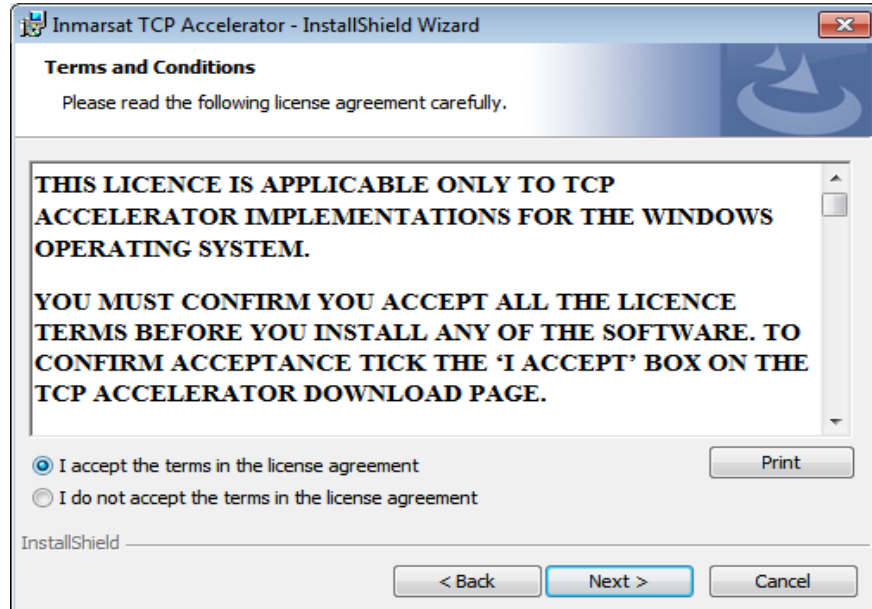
Inmarsat TCP Accelerator - InstallShield Wizard

Terms and Conditions

Please read the following license agreement carefully.

THIS LICENCE IS APPLICABLE ONLY TO TCP ACCELERATOR IMPLEMENTATIONS FOR THE WINDOWS OPERATING SYSTEM.

YOU MUST CONFIRM YOU ACCEPT ALL THE LICENCE TERMS BEFORE YOU INSTALL ANY OF THE SOFTWARE. TO CONFIRM ACCEPTANCE TICK THE 'I ACCEPT' BOX ON THE TCP ACCELERATOR DOWNLOAD PAGE.

I accept the terms in the license agreement

I do not accept the terms in the license agreement

Print

InstallShield

< Back

Next >

Cancel